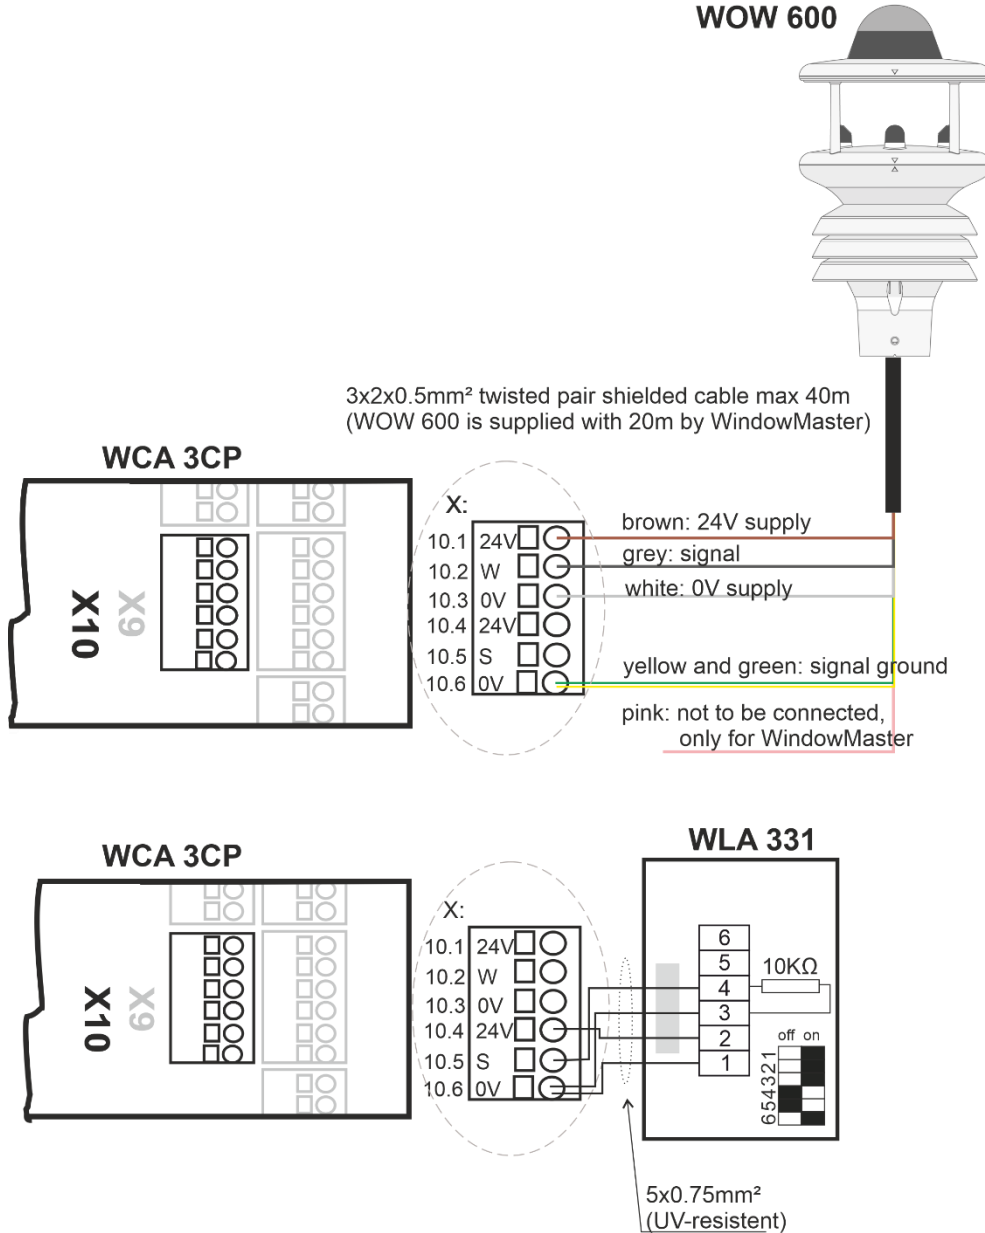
WOW 600

3x2x0.5mm² twisted pair shielded cable max 40m
(WOW 600 is supplied with 20m by WindowMaster)

WCA 3CP

X10
X9

X:
10.1 24V
10.2 W
10.3 0V
10.4 24V
10.5 S
10.6 0V

brown: 24V supply
grey: signal
white: 0V supply
yellow and green: signal ground
pink: not to be connected, only for WindowMaster

WCA 3CP

X10
X9

X:
10.1 24V
10.2 W
10.3 0V
10.4 24V
10.5 S
10.6 0V

WLA 331

6
5
4
3
2
1
10KΩ
off on
654321

5x0.75mm²
(UV-resistent)